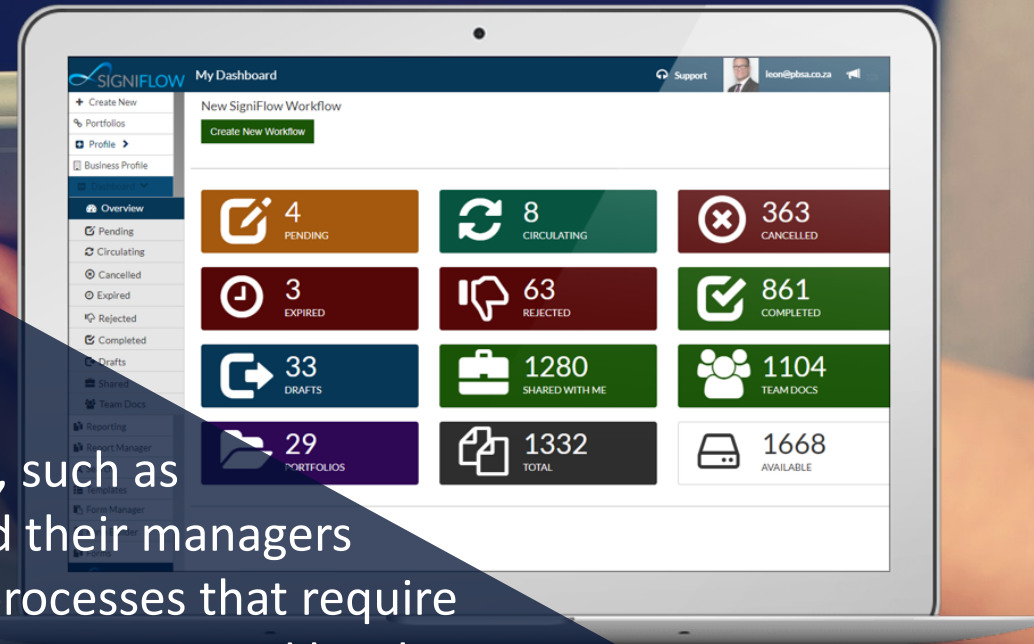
SIGNIFLOW My Dashboard

Support leon@pbsa.co.za

+ Create New
Portfolios
Profile >
Business Profile
Dashboard
Overview
Pending
Circulating
Cancelled
Expired
Rejected
Completed
Drafts
Shared
Team Docs
Reporting
Report Manager
Templates
Form Manager

New SigniFlow Workflow

Create New Workflow

4
PENDING

8
CIRCULATING

363
CANCELLED

3
EXPIRED

63
REJECTED

861
COMPLETED

33
DRAFTS

1280
SHARED WITH ME

1104
TEAM DOCS

29
PORTFOLIOS

1332
TOTAL

1668
AVAILABLE

, such as
d their managers
rocesses that require